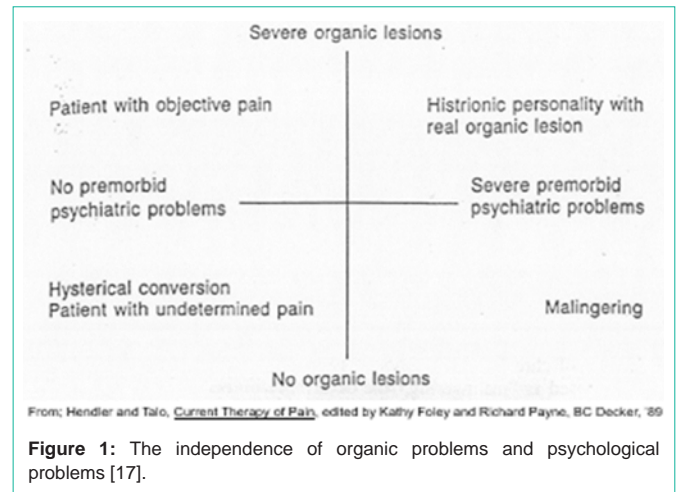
Severe organic lesions

Patient with objective pain

Histrionic personality with real organic lesion

No premorbid psychiatric problems

Severe premorbid psychiatric problems

Hysterical conversion
Patient with undetermined pain

Malingering

No organic lesions

From; Hendler and Talo, Current Therapy of Pain, edited by Kathy Foley and Richard Payne, BC Decker, '89

**Figure 1:** The independence of organic problems and psychological problems [17].